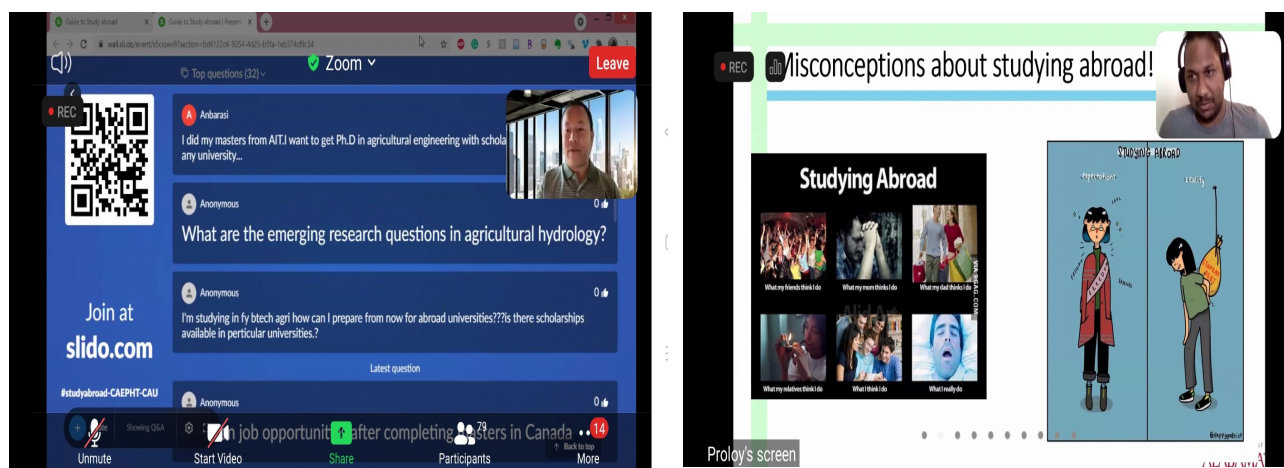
Guide to Study abroad
Guide to Study abroad | Present

Zoom

Leave

REC

Top questions (32)

Anbarasi
I did my masters from AIT.I want to get Ph.D in agricultural engineering with schola any university...

Anonymous
0
What are the emerging research questions in agricultural hydrology?

Anonymous
0
I'm studying in fy btech agri how can I prepare from now for abroad universities???is there scholarships available in perticular universities.?

Join at
slido.com

#studyabroad-CAEPHT-CAU

Latest question

Anonymous
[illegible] job opportunit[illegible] after completing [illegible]sters in Canada

Showing Q&A

Back to top

Unmute
Start Video
Share
79
Participants
14
More

REC
Misconceptions about studying abroad!

Studying Abroad
What my friends think I do
What my mom thinks I do
What my dad thinks I do
What my relatives think I do
What I think I do
What I really do

STUDYING ABROAD
expectation
reality

Proloy's screen